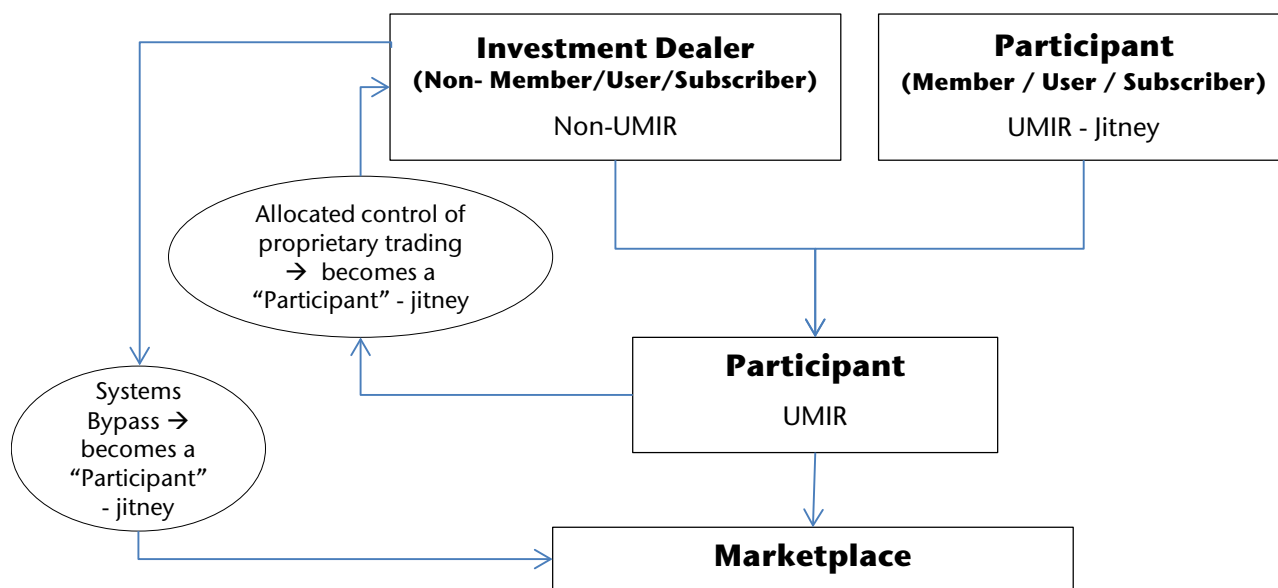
Investment Dealer
(Non- Member/User/Subscriber)
Non-UMIR

Participant
(Member / User / Subscriber)
UMIR - Jitney

Allocated control of proprietary trading → becomes a "Participant" - jitney

Participant
UMIR

Systems Bypass → becomes a "Participant" - jitney

Marketplace